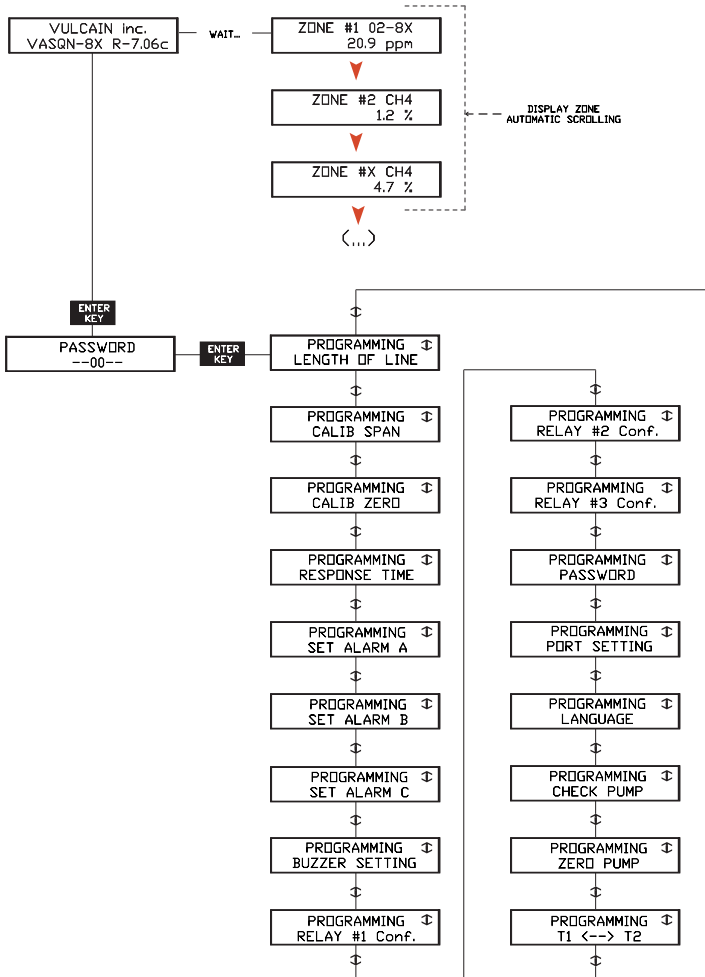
VULCAIN Inc.
VASQN-8X R-7.06c

WAIT...

ZONE #1 O2-8X
20.9 ppm

ZONE #2 CH4
1.2 %

ZONE #X CH4
4.7 %

(...)

DISPLAY ZONE
AUTOMATIC SCROLLING

ENTER
KEY

PASSWORD
--00--

ENTER
KEY

PROGRAMMING
LENGTH OF LINE

PROGRAMMING
CALIB SPAN

PROGRAMMING
CALIB ZERO

PROGRAMMING
RESPONSE TIME

PROGRAMMING
SET ALARM A

PROGRAMMING
SET ALARM B

PROGRAMMING
SET ALARM C

PROGRAMMING
BUZZER SETTING

PROGRAMMING
RELAY #1 Conf.

PROGRAMMING
RELAY #2 Conf.

PROGRAMMING
RELAY #3 Conf.

PROGRAMMING
PASSWORD

PROGRAMMING
PORT SETTING

PROGRAMMING
LANGUAGE

PROGRAMMING
CHECK PUMP

PROGRAMMING
ZERO PUMP

PROGRAMMING
T1 <--> T2